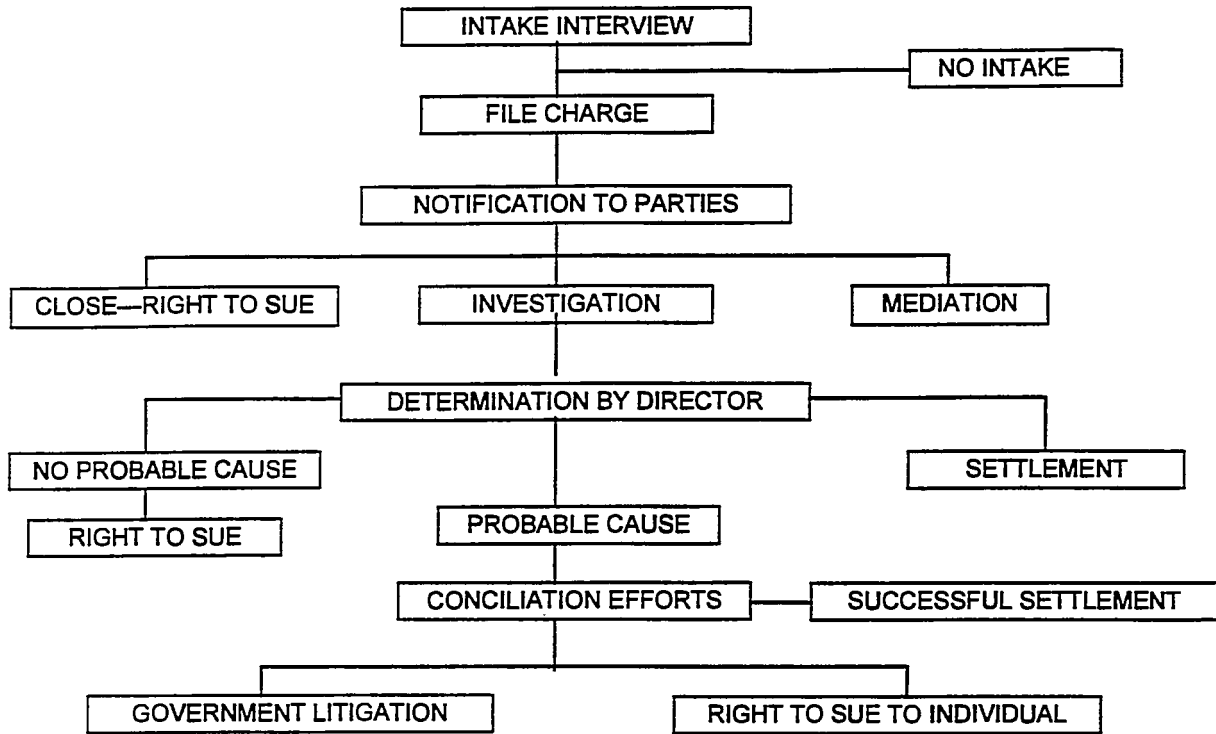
INTAKE INTERVIEW

NO INTAKE

FILE CHARGE

NOTIFICATION TO PARTIES

CLOSE—RIGHT TO SUE

INVESTIGATION

MEDIATION

DETERMINATION BY DIRECTOR

NO PROBABLE CAUSE

SETTLEMENT

RIGHT TO SUE

PROBABLE CAUSE

CONCILIATION EFFORTS

SUCCESSFUL SETTLEMENT

GOVERNMENT LITIGATION

RIGHT TO SUE TO INDIVIDUAL